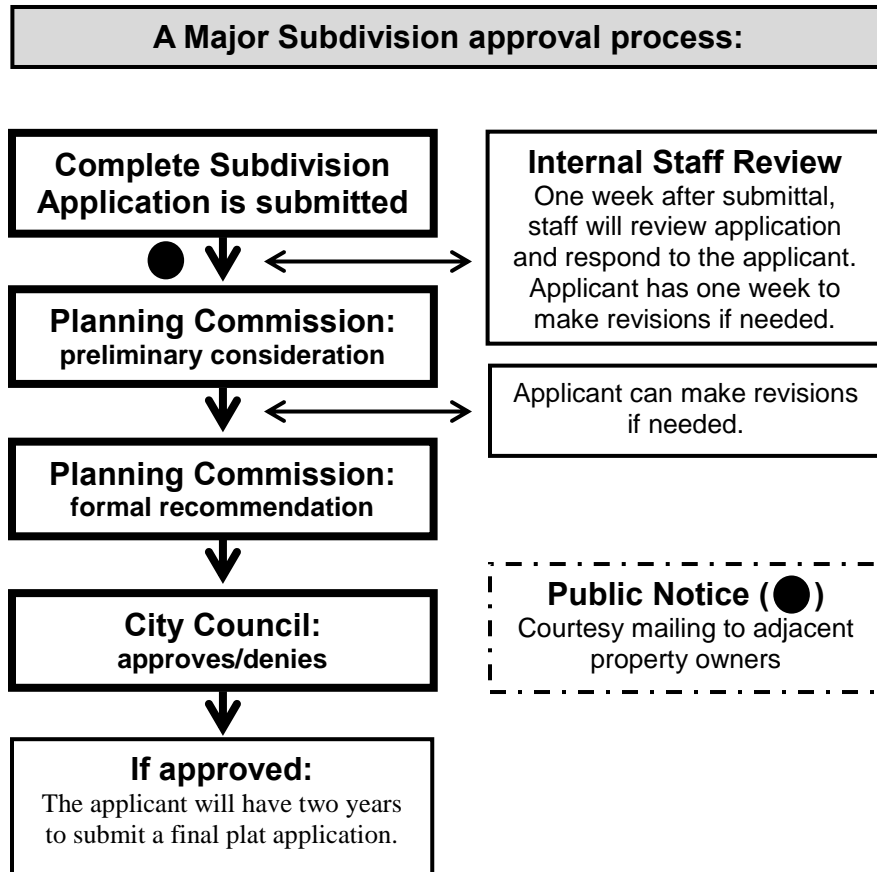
A Major Subdivision approval process:

Complete Subdivision Application is submitted

Internal Staff Review
One week after submittal, staff will review application and respond to the applicant. Applicant has one week to make revisions if needed.

Planning Commission:
preliminary consideration

Applicant can make revisions if needed.

Planning Commission:
formal recommendation

Public Notice (●)
Courtesy mailing to adjacent property owners

City Council:
approves/denies

If approved:
The applicant will have two years to submit a final plat application.